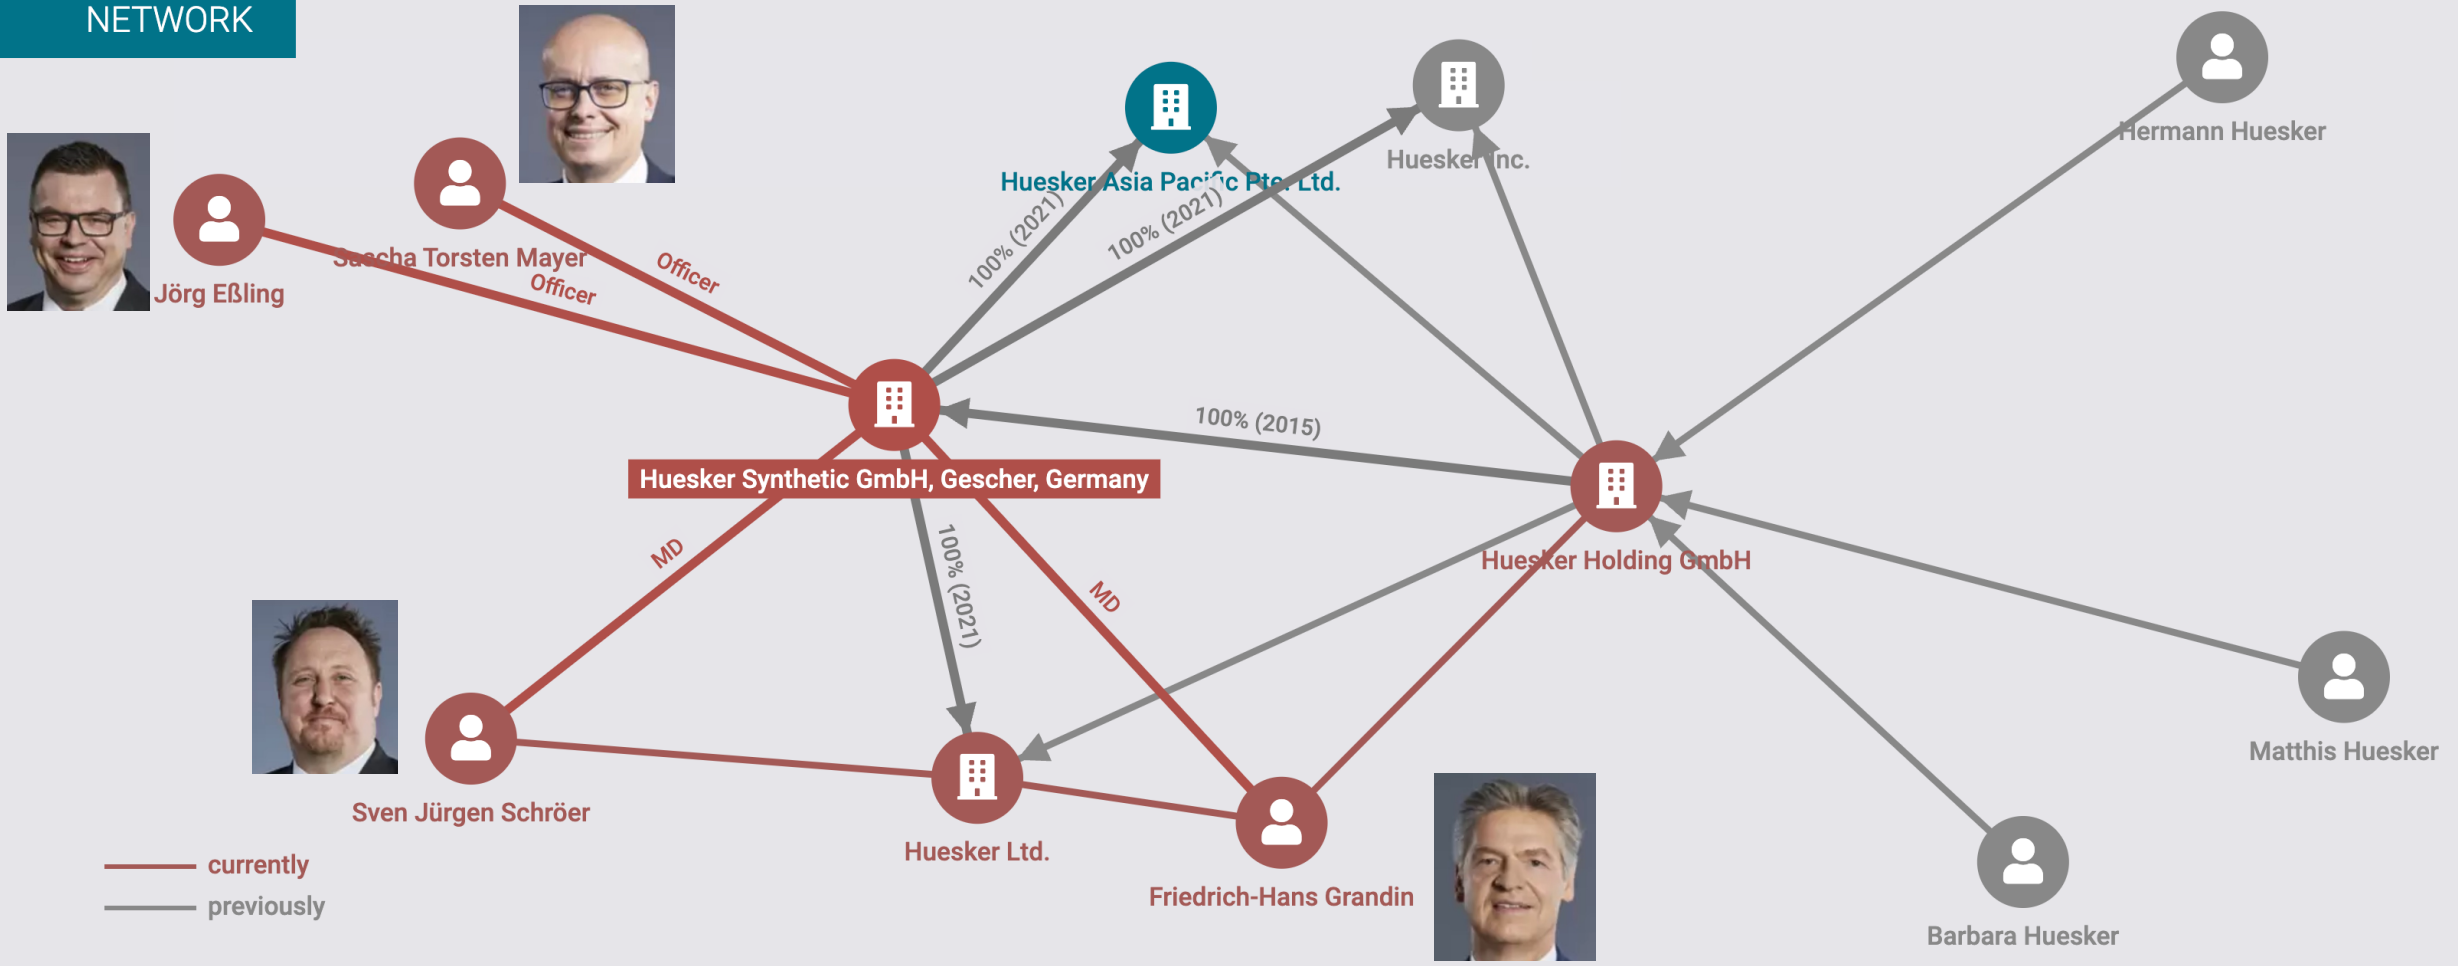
NETWORK

Hermann Huesker

Huesker Inc.

Huesker Asia Pacific Pte. Ltd.

100% (2021)

100% (2021)

Sascha Torsten Mayer

Officer

Officer

Jörg Eßling

100% (2015)

Huesker Synthetic GmbH, Gescher, Germany

MD

100% (2021)

MD

Huesker Holding GmbH

Matthis Huesker

Sven Jürgen Schröer

Huesker Ltd.

Friedrich-Hans Grandin

Barbara Huesker

currently

previously